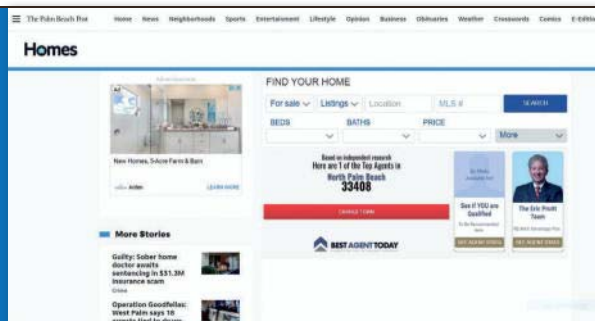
The Palm Beach Post Home News Neighborhoods Sports Entertainment Lifestyle Opinion Business Obituaries Weather Crosswords Comics E-Editi

Homes

Advertisement

New Homes, 5-Acre Farm & Barn

Ad

LEARN MORE

FIND YOUR HOME

For sale Listings Location MLS # SEARCH

BEDS BATHS PRICE

More

Based on independent research
Here are 1 of the Top Agents in
North Palm Beach
33408

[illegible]

BEST AGENT TODAY

See if YOU are Qualified

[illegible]

GET AGENT STATS

The Eric Pruitt Team

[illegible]

GET AGENT STATS

More Stories

Guilty: Sober home doctor awaits sentencing in $31.3M insurance scam

Crime

Operation Goodfellas: West Palm says 16 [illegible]